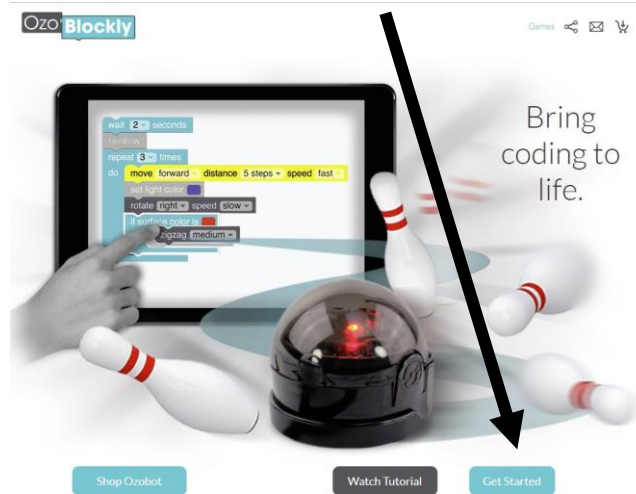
Ozo Blockly

Games

Bring coding to life.

wait 2 seconds
glide
repeat 3 times
do move forward distance 5 steps speed fast
set light color
rotate right speed slow
if surface color is
zigzag medium

Shop Ozobot

Watch Tutorial

Get Started